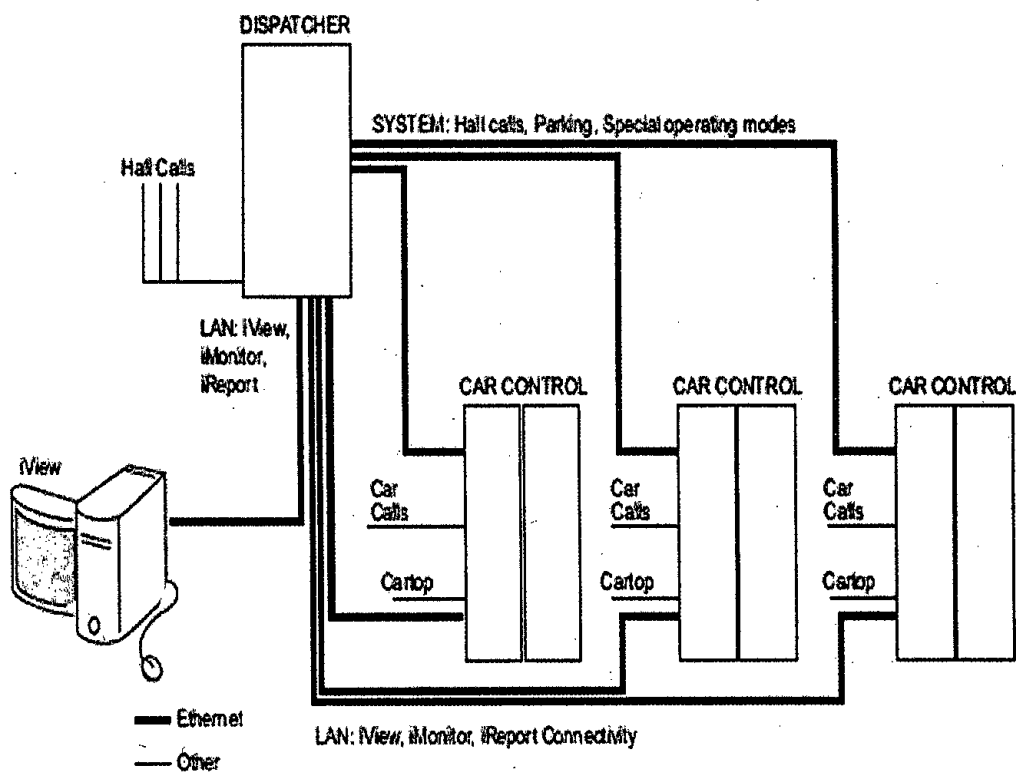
DISPATCHER

SYSTEM: Hall calls, Parking, Special operating modes

Hall Calls

LAN: iView, iMonitor, iReport

CAR CONTROL

CAR CONTROL

CAR CONTROL

iView

Car Calls

Cartop

Car Calls

Cartop

Car Calls

Cartop

Ethernet

Other

LAN: iView, iMonitor, iReport Connectivity